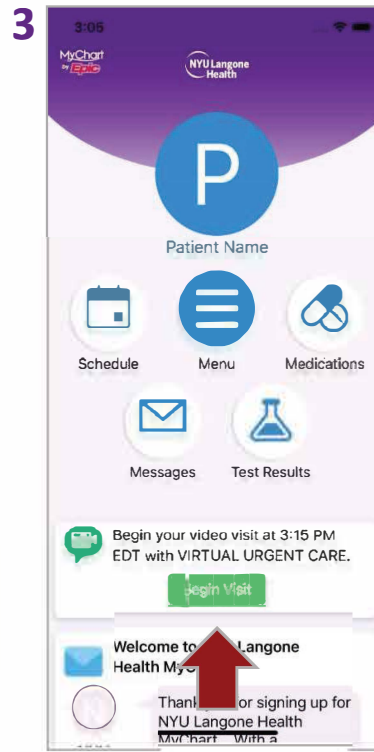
3

3:05

MyChart by Epic

NYU Langone Health

P

Patient Name

Schedule

Menu

Medications

Messages

Test Results

Begin your video visit at 3:15 PM EDT with VIRTUAL URGENT CARE.

Begin Visit

Welcome to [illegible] Langone Health MyC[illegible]

Thank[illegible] or signing up for NYU Langone Health MyChart. With a